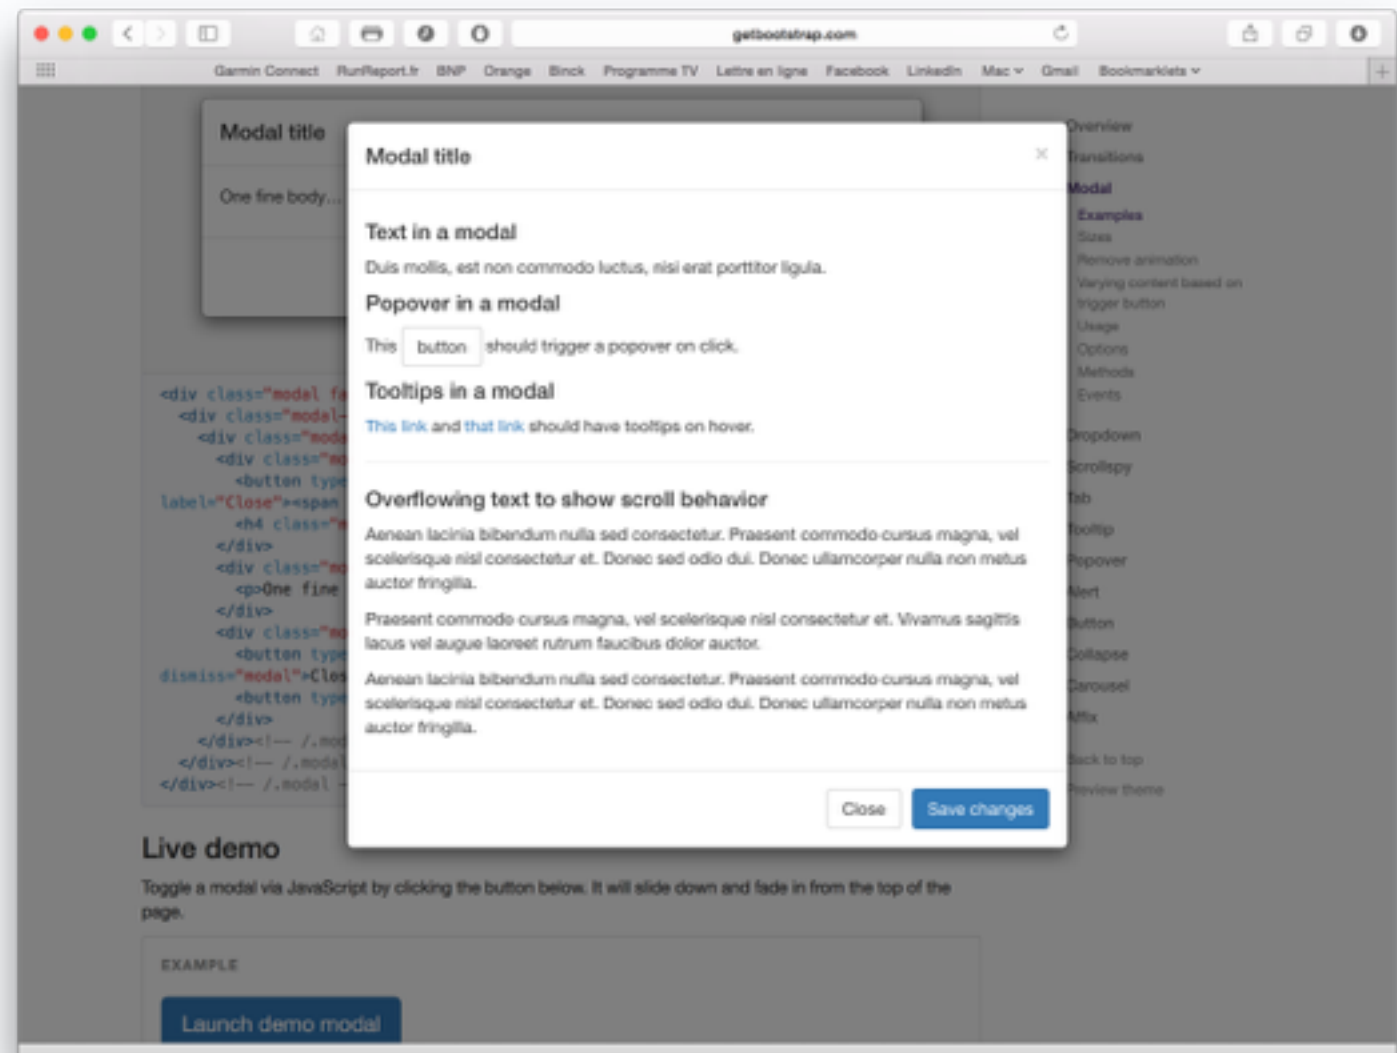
getbootstrap.com

Garmin Connect RunReport.fr BNP Orange Binck Programme TV Lettre en ligne Facebook LinkedIn Mac Gmail Bookmarklets

Modal title

One fine body...

Modal title

×

Text in a modal

Duis mollis, est non commodo luctus, nisi erat porttitor ligula.

Popover in a modal

This button should trigger a popover on click.

Tooltips in a modal

This link and that link should have tooltips on hover.

Overflowing text to show scroll behavior

Aenean lacinia bibendum nulla sed consectetur. Praesent commodo cursus magna, vel scelerisque nisl consectetur et. Donec sed odio dui. Donec ullamcorper nulla non metus auctor fringilla.

Praesent commodo cursus magna, vel scelerisque nisl consectetur et. Vivamus sagittis lacus vel augue laoreet rutrum faucibus dolor auctor.

Aenean lacinia bibendum nulla sed consectetur. Praesent commodo cursus magna, vel scelerisque nisl consectetur et. Donec sed odio dui. Donec ullamcorper nulla non metus auctor fringilla.

Close Save changes

<div class="modal fa
<div class="modal-
<div class="moda
<div class="mo
<button type
label="Close"><span
<h4 class="m
</div>
<div class="mo
<p>One fine
</div>
<div class="mo
<button type
dismiss="modal">Clos
<button type
</div>
</div><!-- /.mod
</div><!-- /.modal
</div><!-- /.modal -

Overview
Transitions
Modal
Examples
Sizes
Remove animation
Varying content based on trigger button
Usage
Options
Methods
Events
Dropdown
Scrollspy
Tab
Tooltip
Popover
Alert
Button
Collapse
Carousel
Affix
Back to top
Preview theme

Live demo

Toggle a modal via JavaScript by clicking the button below. It will slide down and fade in from the top of the page.

EXAMPLE

Launch demo modal